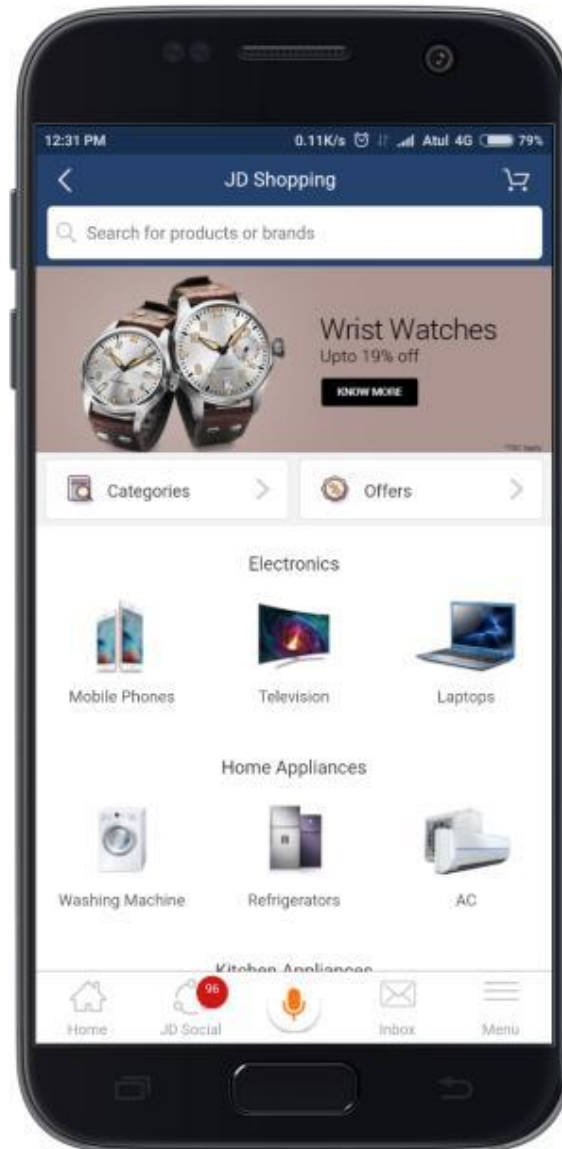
12:31 PM 0.11K/s Atul 4G 79%

JD Shopping

Search for products or brands

Wrist Watches
Upto 19% off
KNOW MORE

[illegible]

Categories

Offers

Electronics

Mobile Phones

Television

Laptops

Home Appliances

Washing Machine

Refrigerators

AC

Kitchen Appliances

Home

96

JD Social

Inbox

Menu